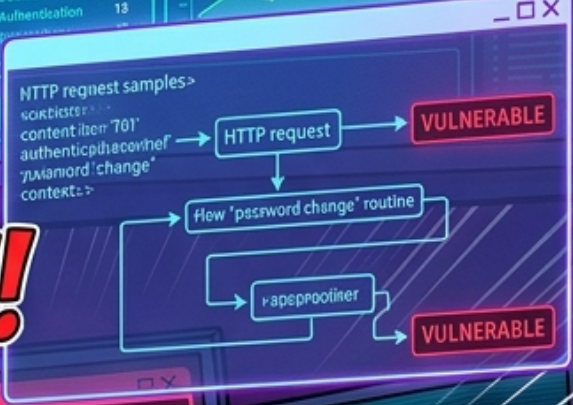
Authentication 13

_ □ X

NTTP reqnest samples>
scrbtstsr
content iterr '701'
authenticpthecorrhef
'yuuanord 'change'
contextts>

HTTP request

VULNERABLE

Hew 'pssword change' routine

rapeprootiner

VULNERABLE

□ X